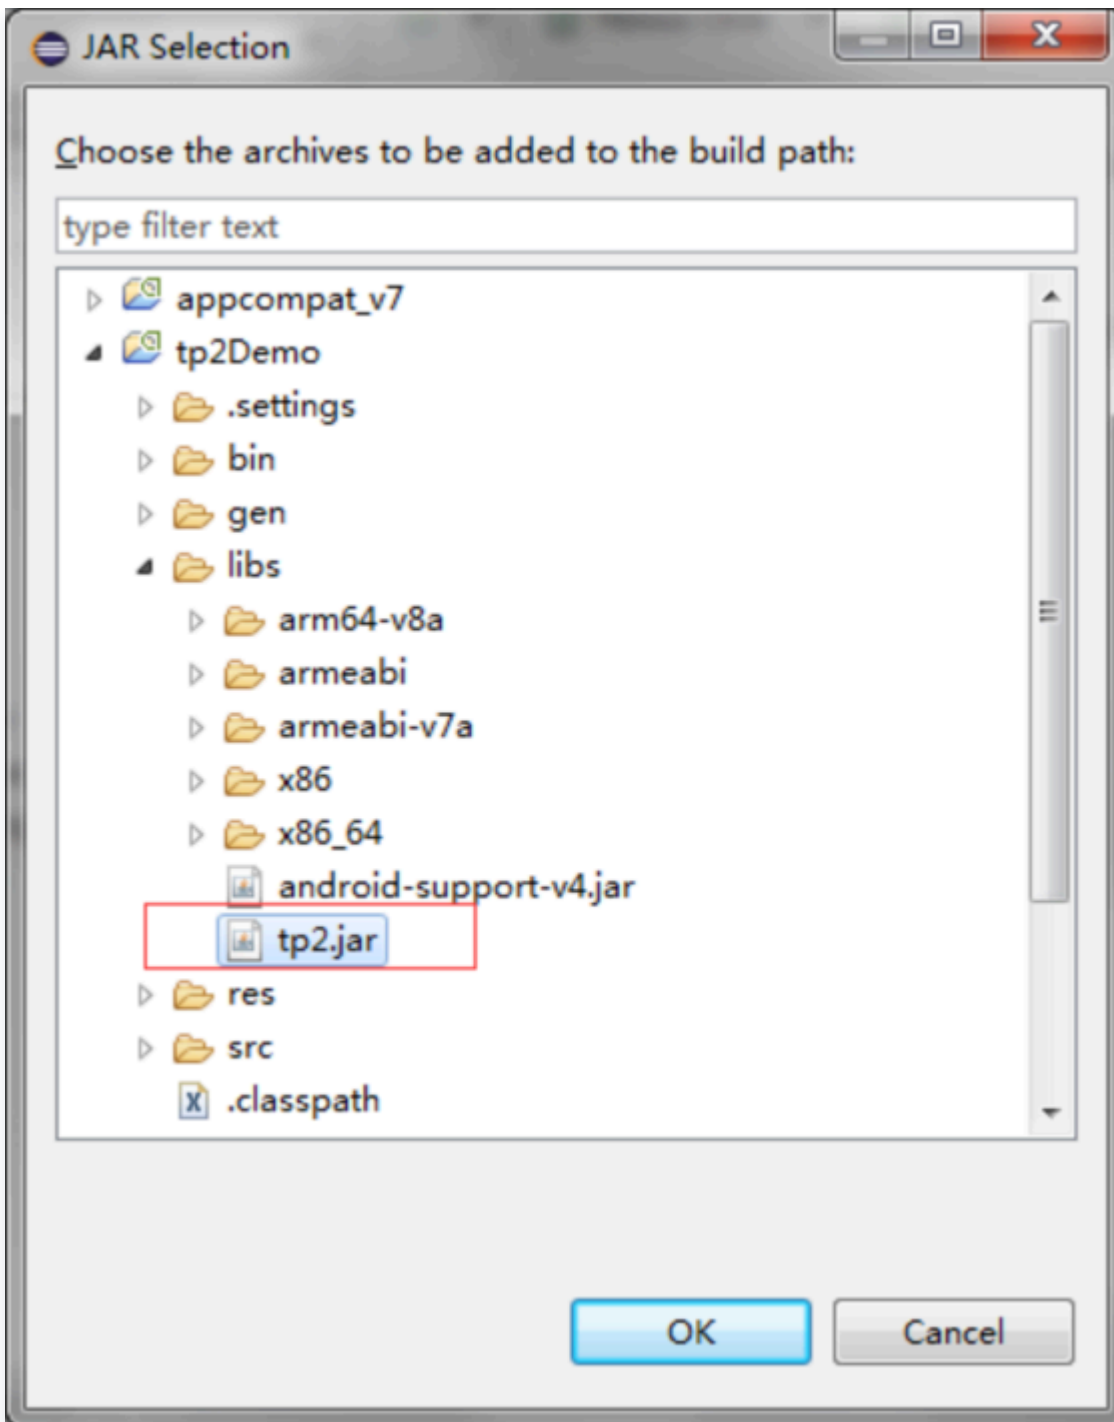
JAR Selection

Choose the archives to be added to the build path:

type filter text

appcompat_v7
tp2Demo
.settings
bin
gen
libs
arm64-v8a
armeabi
armeabi-v7a
x86
x86_64
android-support-v4.jar
tp2.jar
res
src
.classpath

OK
Cancel